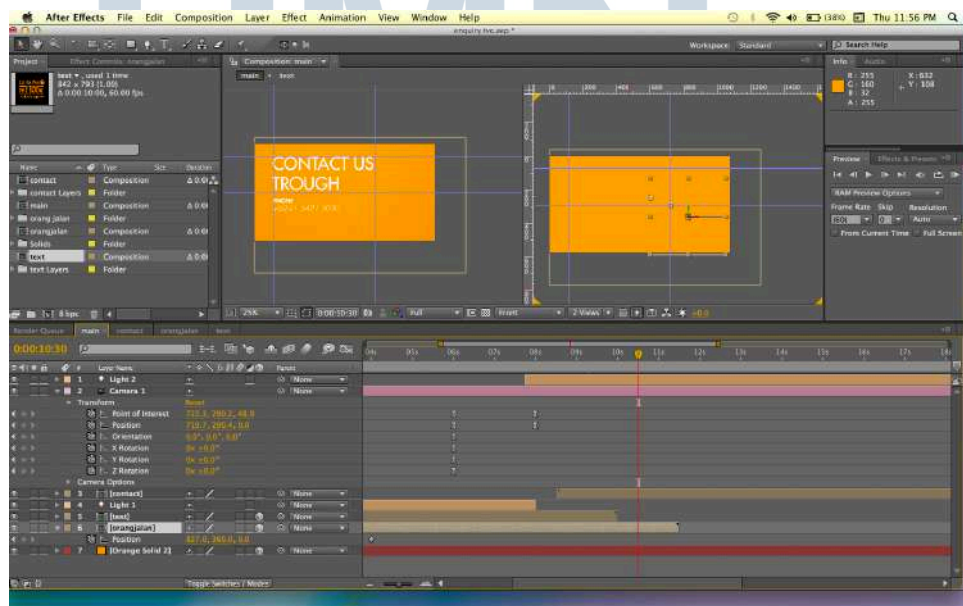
After Effects File Edit Composition Layer Effect Animation View Window Help
Thu 11:56 PM
enquiry fve.aep *
Workspace: Standard
Search Help
Project
Effect Controls: orangjalan
text ▾ , used 1 time
842 x 793 (1,00)
Δ 0:00:10:00, 60.00 fps
Composition: main ▾
main • text
Info Audio
R : 255
G : 160
B : 32
A : 255
X : 632
Y : 108
Name
Type
Size
Duration
contact
Composition
Δ 0:0
contact Layers
Folder
main
Composition
Δ 0:0
orang jalan
Folder
orangjalan
Composition
Δ 0:0
Solids
Folder
text
Composition
Δ 0:0
text Layers
Folder
CONTACT US
TROUGH
Preview
Effects & Presets
RAM Preview Options
Frame Rate
Skip
Resolution
(60)
0
Auto
From Current Time
Full Screen
8 bpc
25%
0:00:10:30
Full
Front
2 Views
+0.0
Render Queue
main
contact
orangjalan
text
0:00:10:30
Layer Name
Parent
1
Light 2
None
2
Camera 1
None
Transform
Reset
Point of Interest
715.3, 280.2, 48.9
Position
710.7, 280.4, 0.0
Orientation
0.0°, 0.0°, 0.0°
X Rotation
0x +0.0°
Y Rotation
0x +0.0°
Z Rotation
0x +0.0°
Camera Options
3
[contact]
None
4
Light 1
None
5
[text]
None
6
[orangjalan]
None
Position
427.0, 360.0, 0.0
7
[Orange Solid 2]
None
Toggle Switches / Modes